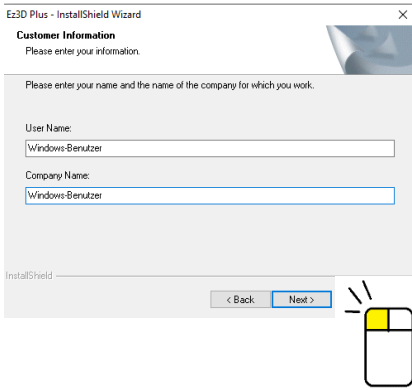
Ez3D Plus - InstallShield Wizard
×

Customer Information
Please enter your information.

Please enter your name and the name of the company for which you work.

User Name:
Windows-Benutzer

Company Name:
Windows-Benutzer

InstallShield

< Back
Next >